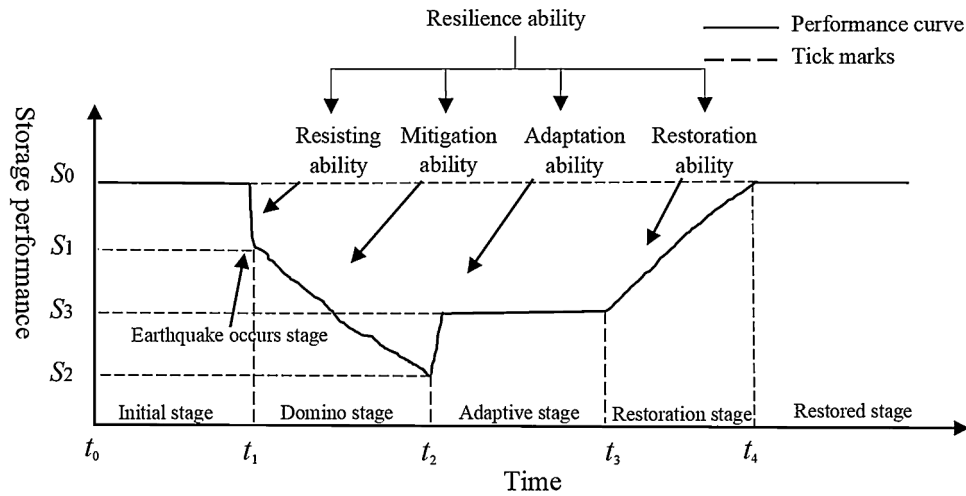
Resilience ability

Performance curve

Tick marks

Resisting ability

Mitigation ability

Adaptation ability

Restoration ability

Storage performance

$S_0$

$S_1$

$S_3$

$S_2$

Earthquake occurs stage

Initial stage

Domino stage

Adaptive stage

Restoration stage

Restored stage

$t_0$

$t_1$

$t_2$

$t_3$

$t_4$

Time